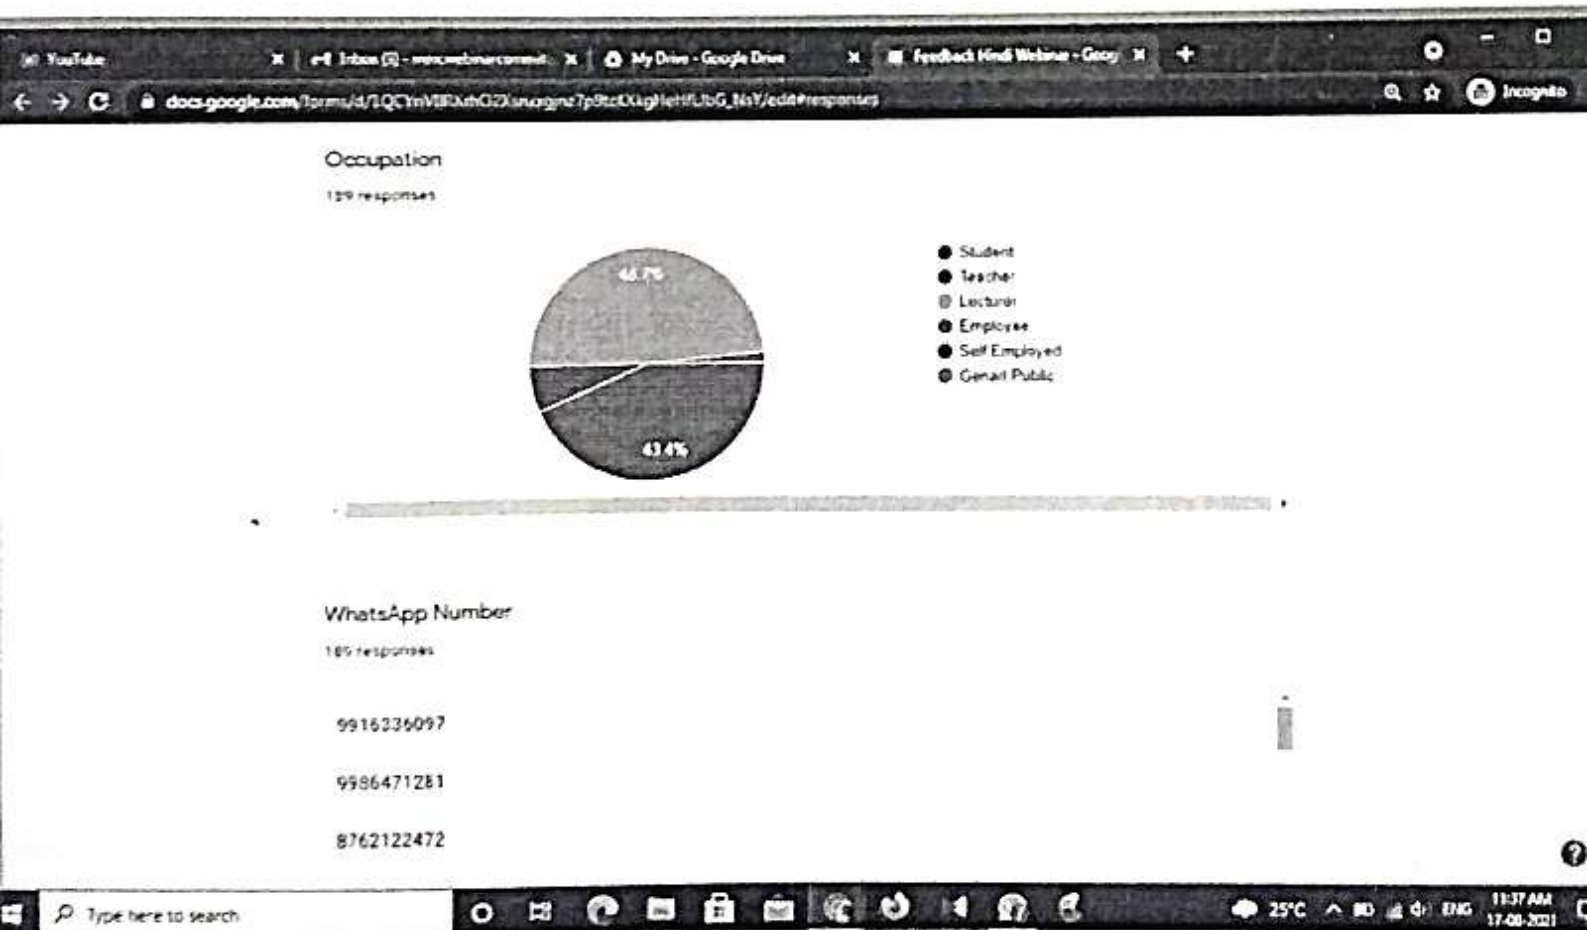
YouTube
Inbox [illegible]
My Drive - Google Drive
Feedback Hindi Webinar - Goog
Incognito
docs.google.com/forms/d/1QCYmVBRxhG2Xsnuqgmz7p9tcKXkgHeHfLJbG_NsY/edit#responses

Occupation
129 responses

46.7%
43.4%

Student
Teacher
Lecturer
Employee
Self Employed
Genarl Public

WhatsApp Number
105 responses

9916336097
9986471281
8762122472

Type here to search
25°C ENG 11:37 AM 17-08-2021